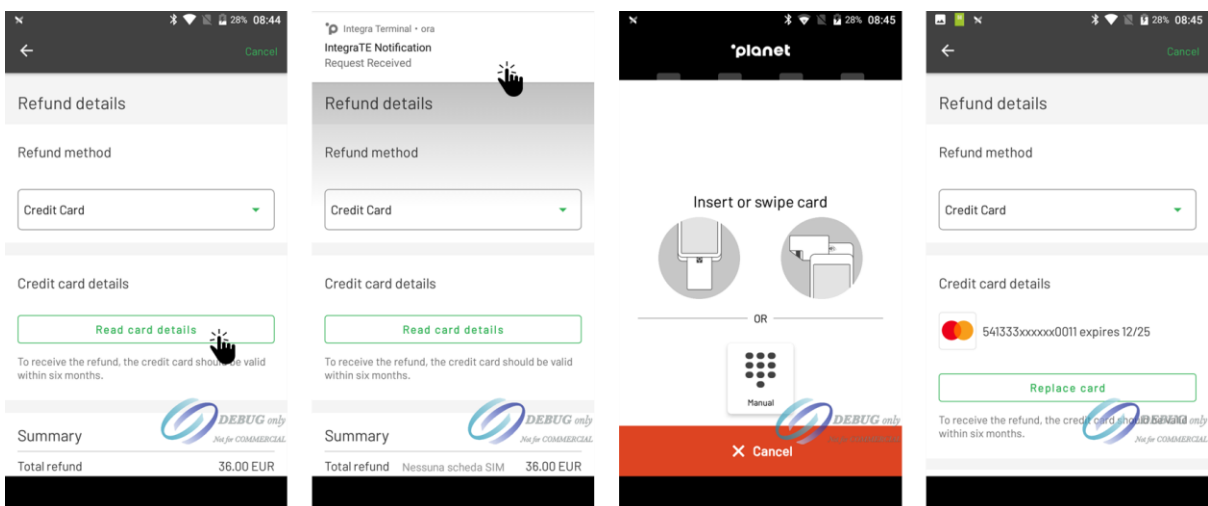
28% 08:44

Cancel

Refund details

Refund method

Credit Card

Credit card details

Read card details

To receive the refund, the credit card should be valid within six months.

DEBUG only
Not for COMMERCIAL

Summary

Total refund 36.00 EUR

Integra Terminal • ora
IntegraTE Notification
Request Received

Refund details

Refund method

Credit Card

Credit card details

Read card details

To receive the refund, the credit card should be valid within six months.

DEBUG only
Not for COMMERCIAL

Summary

Total refund Nessuna scheda SIM 36.00 EUR

28% 08:45

°planet

Insert or swipe card

OR

Manual

DEBUG only
Not for COMMERCIAL

✕ Cancel

28% 08:45

Cancel

Refund details

Refund method

Credit Card

Credit card details

541333xxxxxx0011 expires 12/25

Replace card

To receive the refund, the credit card should be valid within six months.

DEBUG only
Not for COMMERCIAL